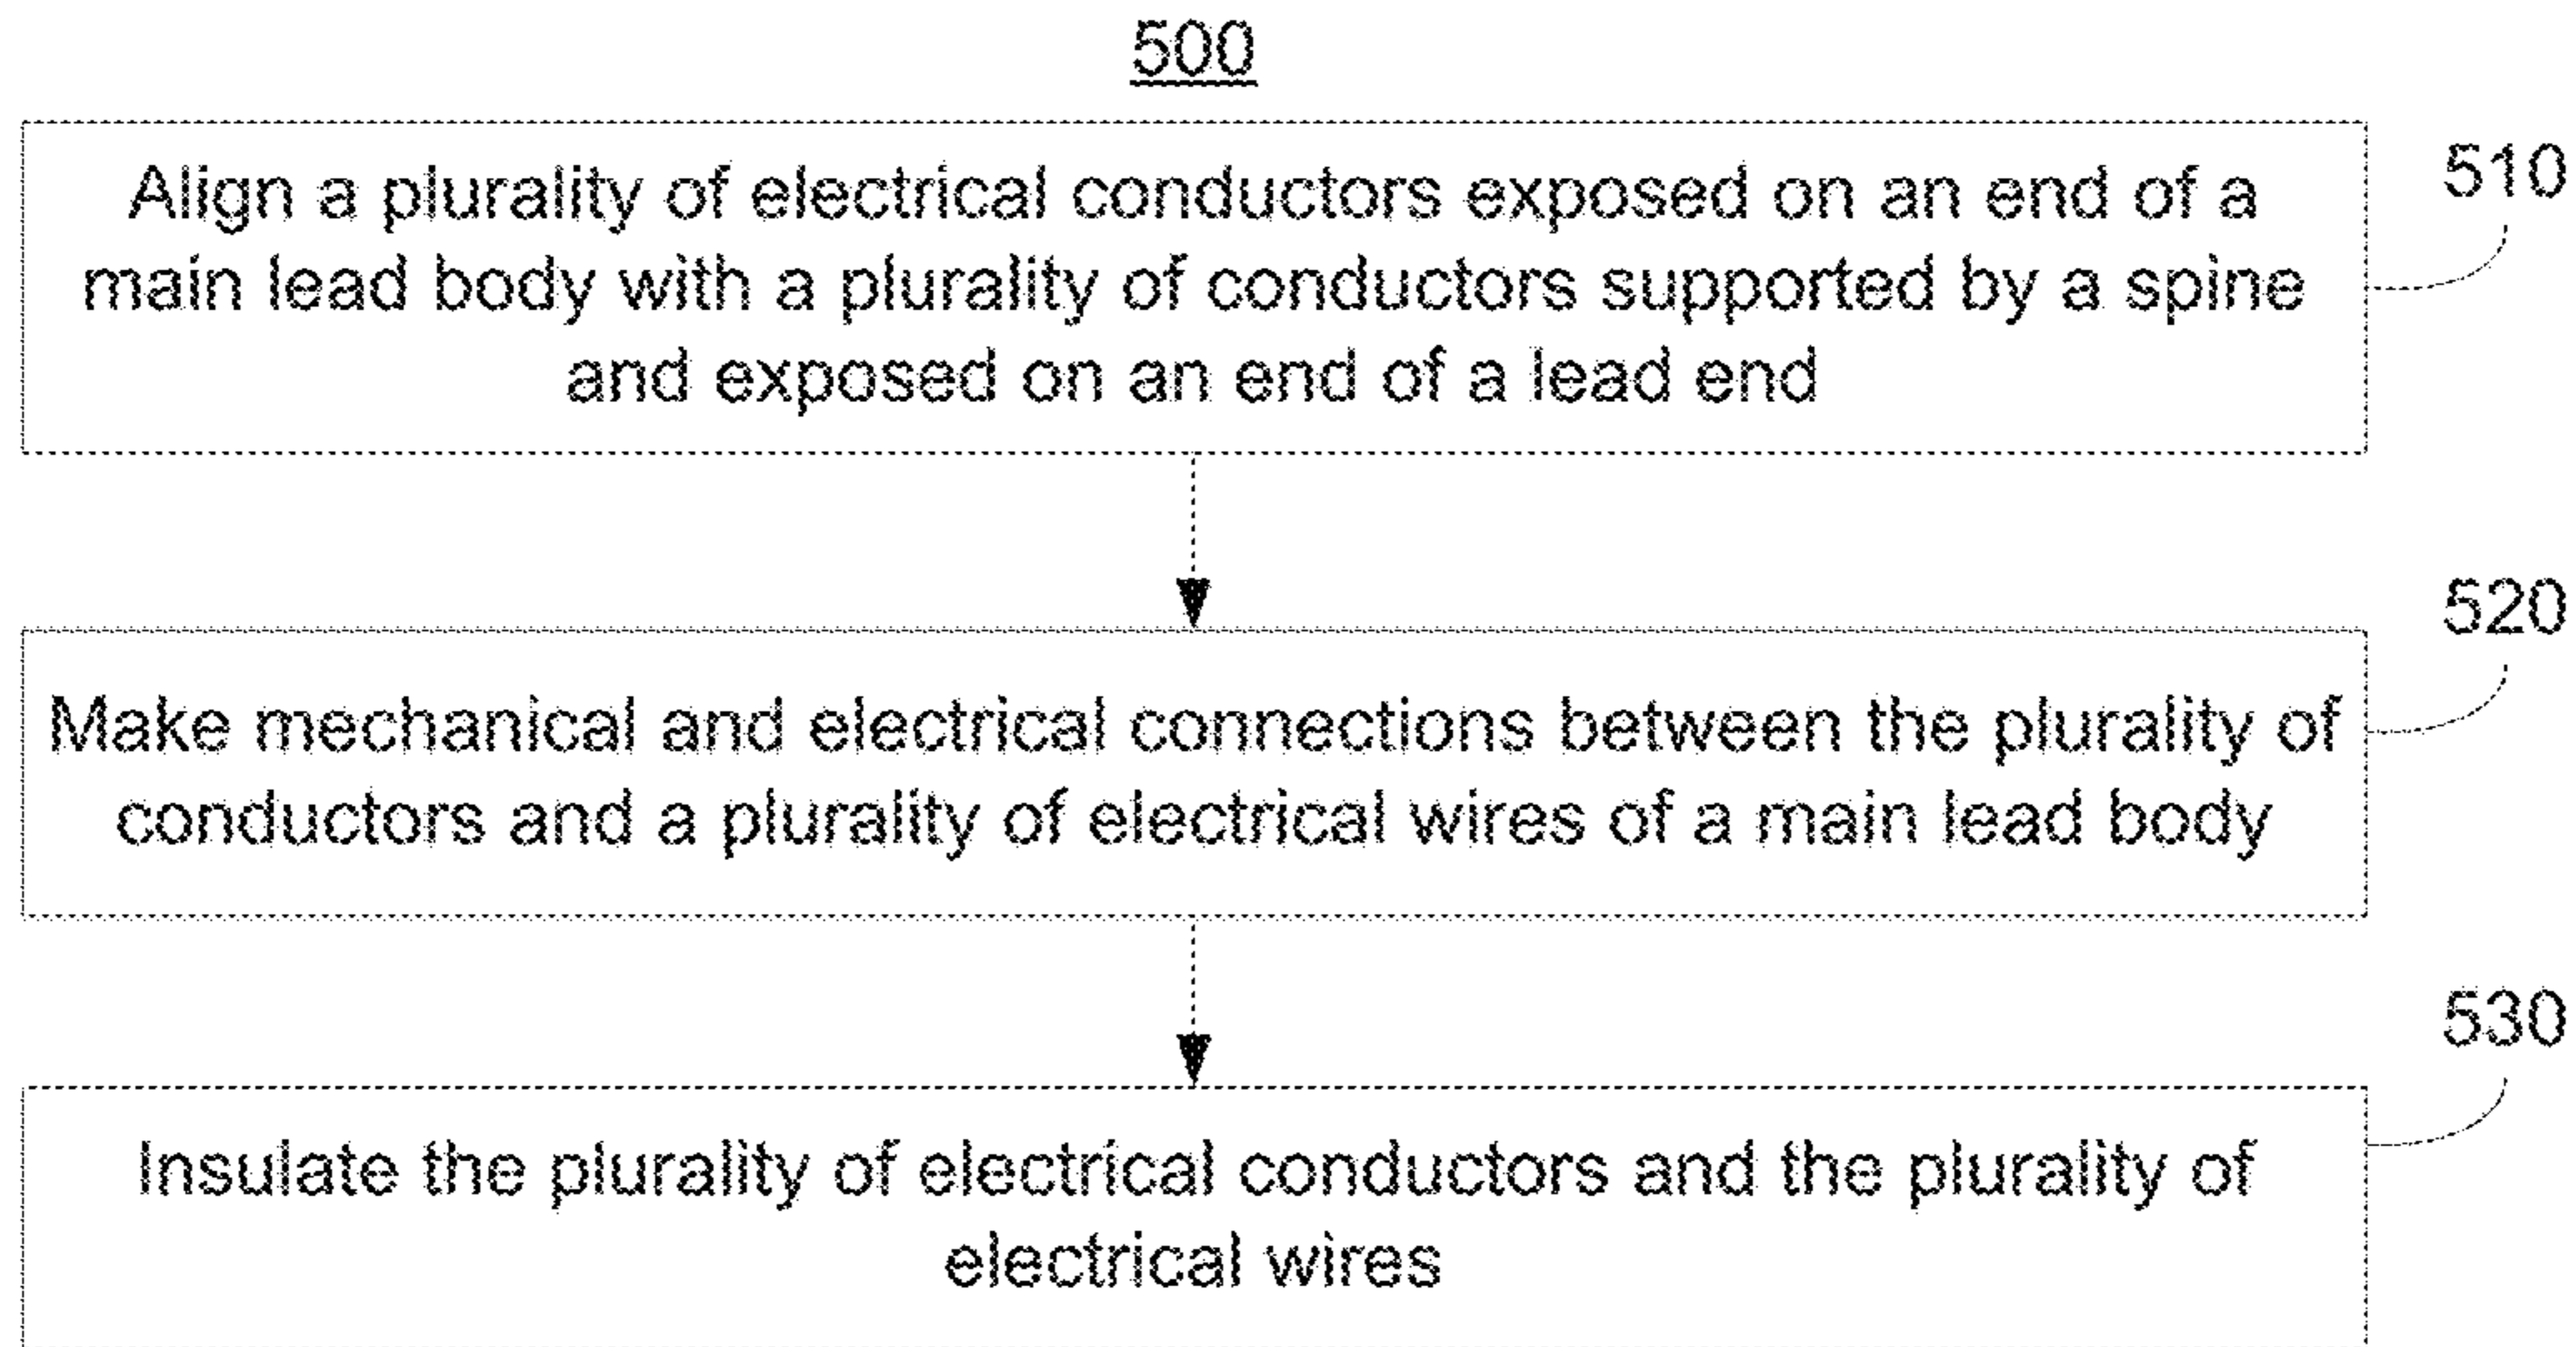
500

Align a plurality of electrical conductors exposed on an end of a main lead body with a plurality of conductors supported by a spine and exposed on an end of a lead end

510

520

Make mechanical and electrical connections between the plurality of conductors and a plurality of electrical wires of a main lead body

530

Insulate the plurality of electrical conductors and the plurality of electrical wires